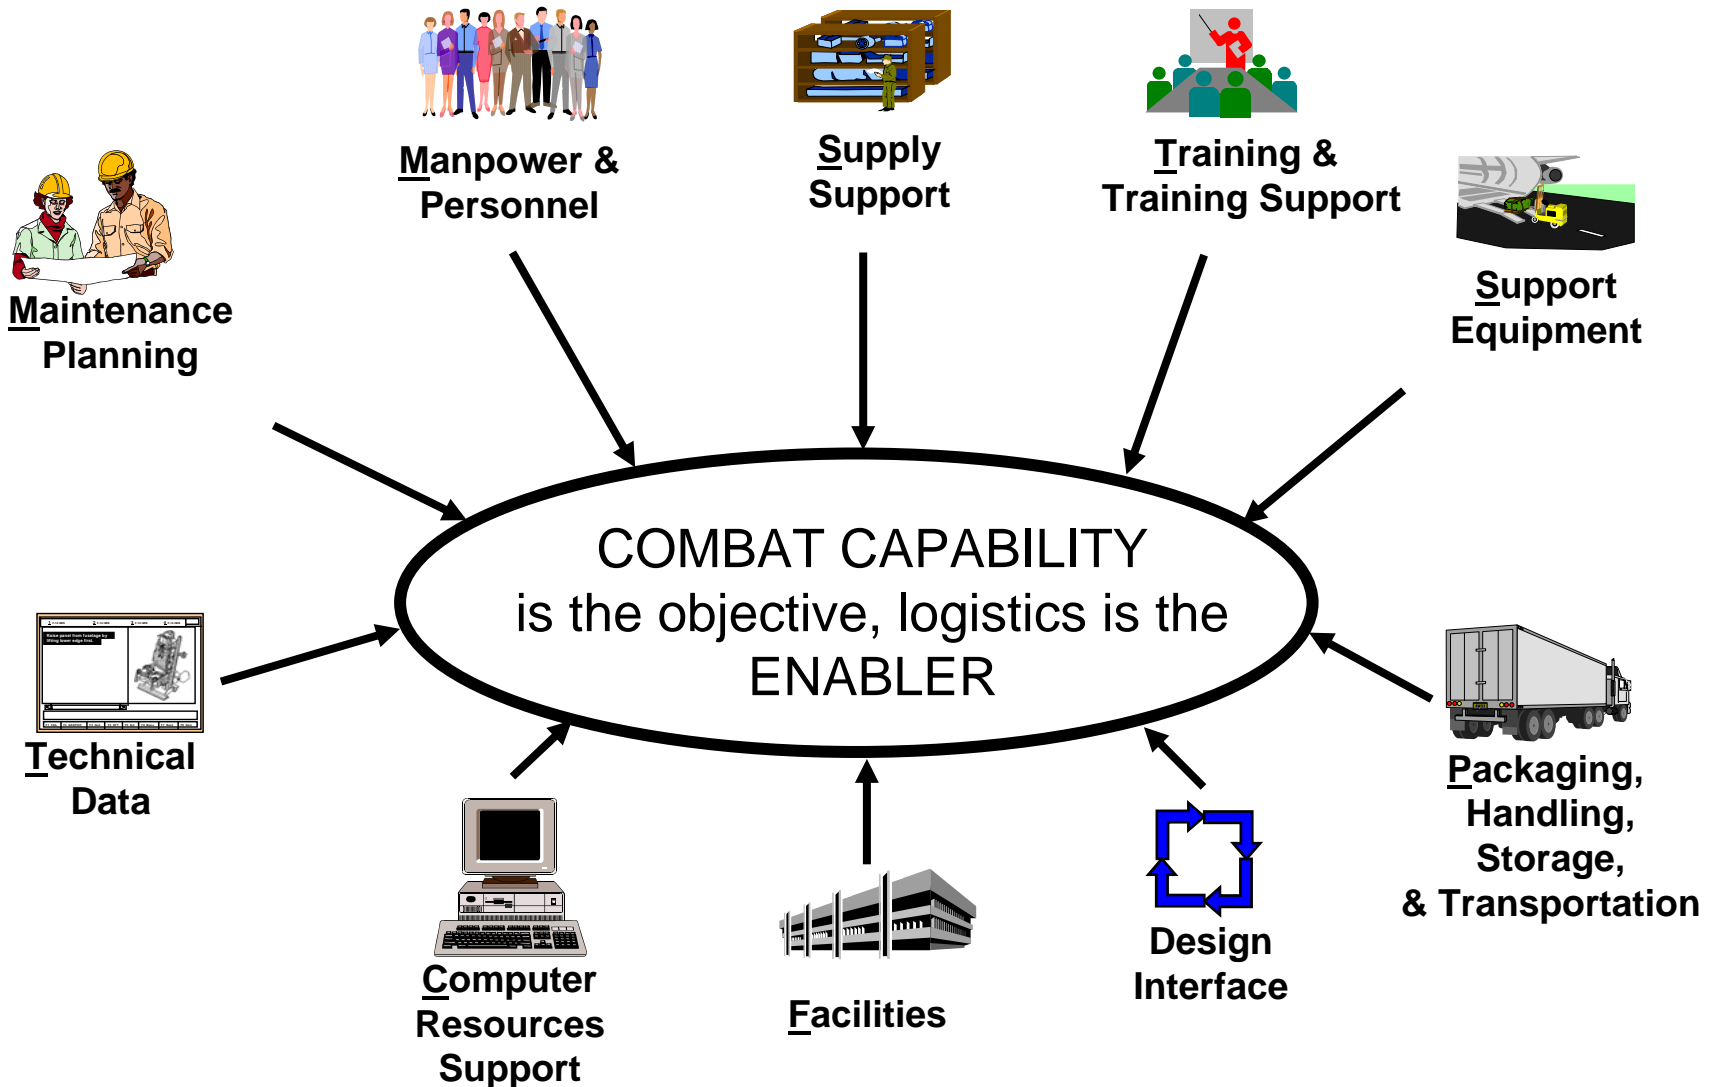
Manpower & Personnel

Supply Support

Training & Training Support

Maintenance Planning

Support Equipment

COMBAT CAPABILITY is the objective, logistics is the ENABLER

Technical Data

Packaging, Handling, Storage, & Transportation

Computer Resources Support

Facilities

Design Interface